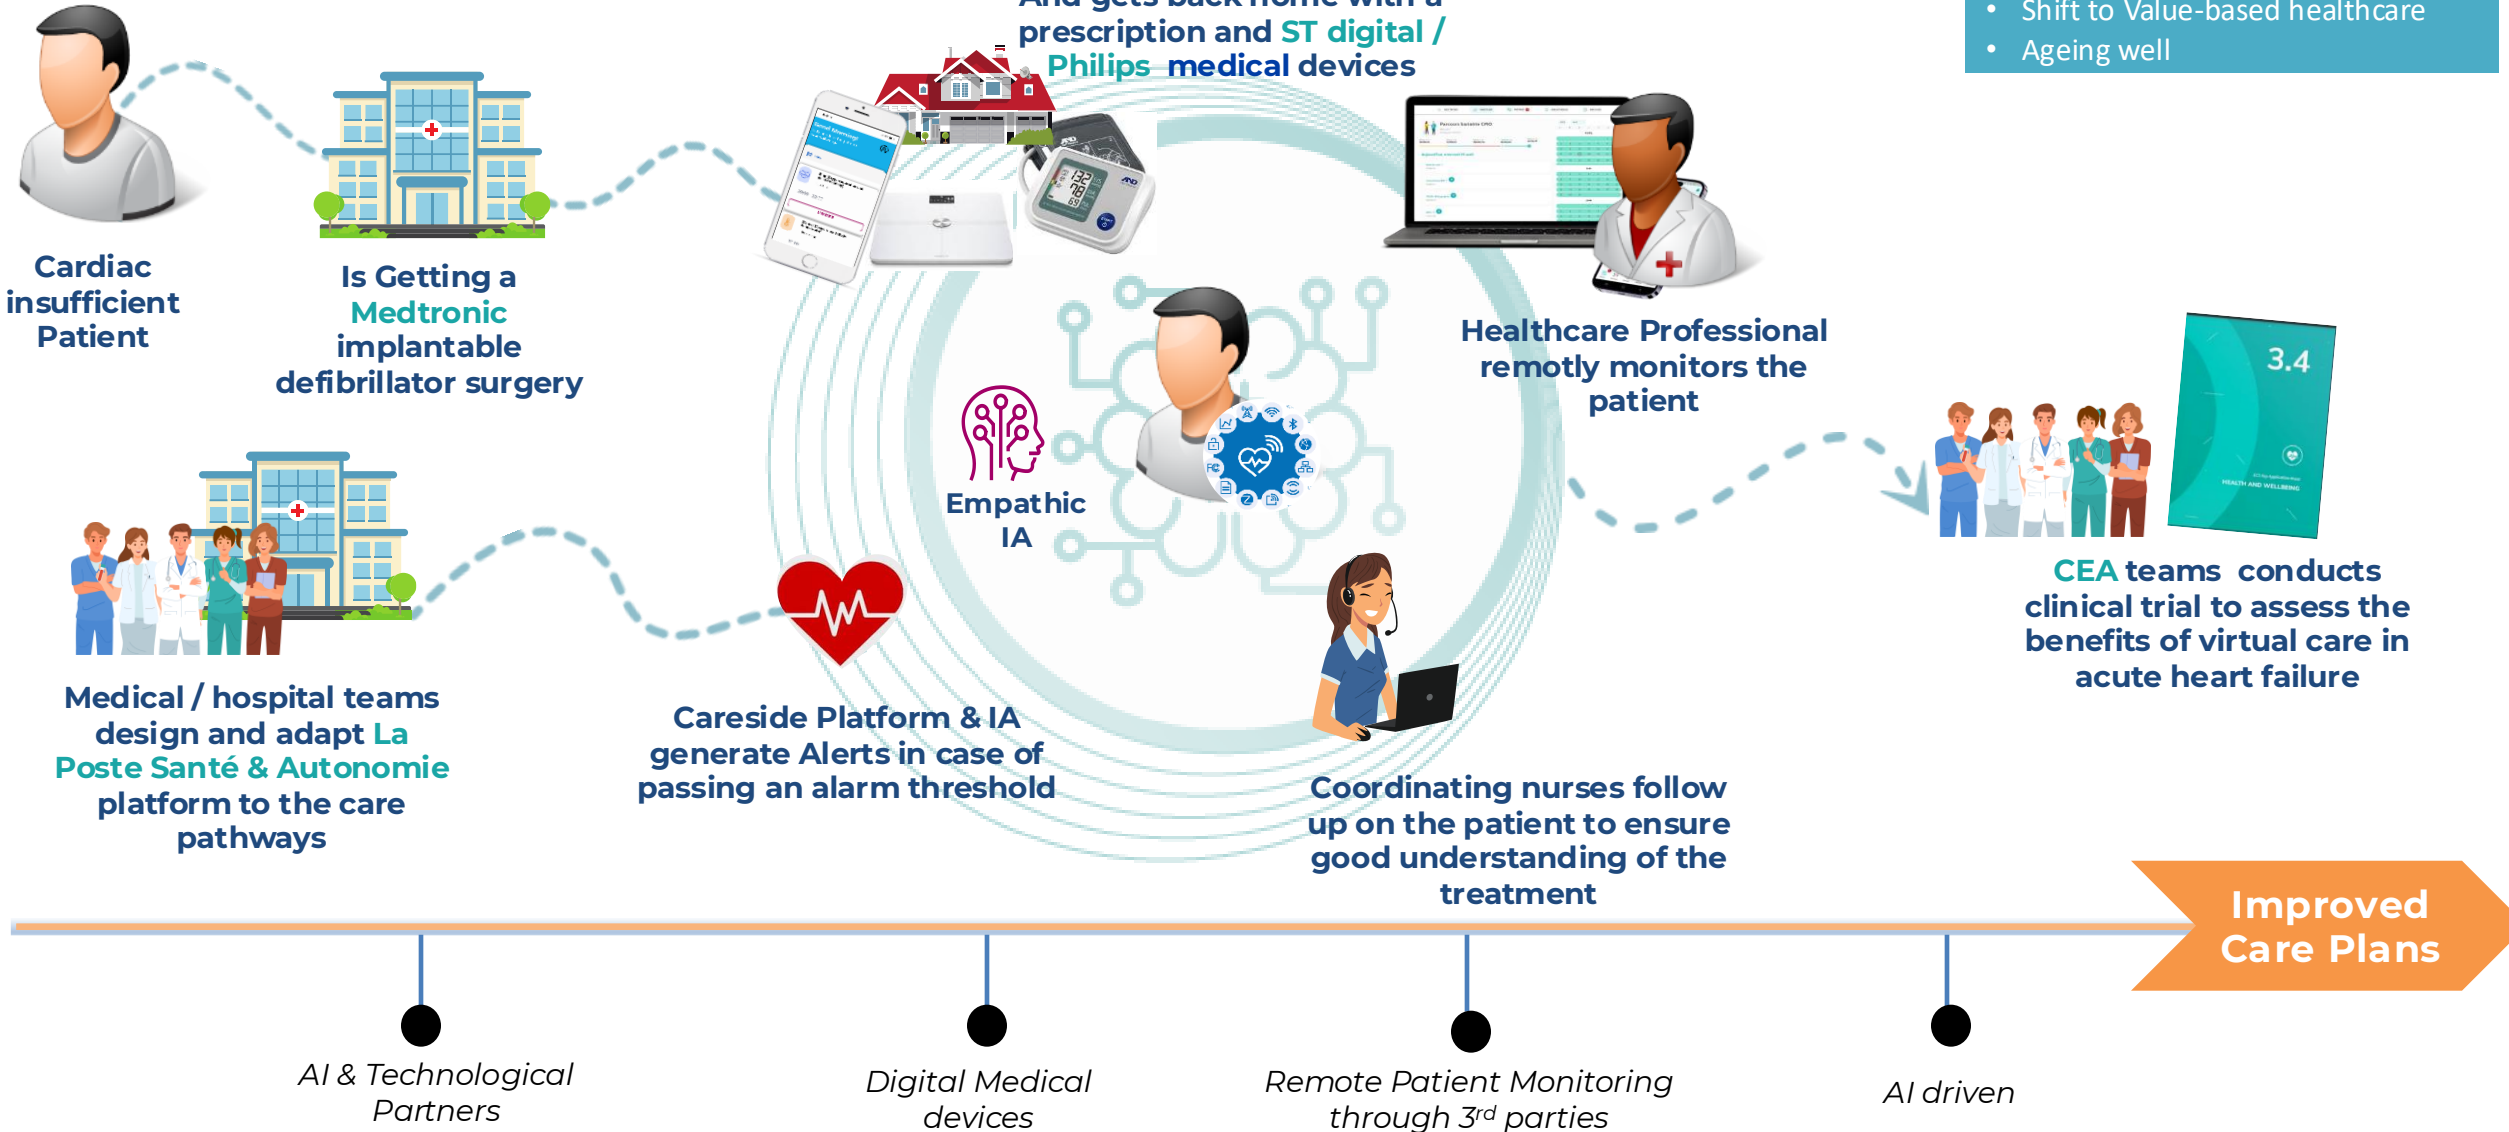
Shift to Value-based healthcare
Ageing well

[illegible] prescription and ST digital / Philips medical devices

Cardiac insufficient Patient

Is Getting a Medtronic implantable defibrillator surgery

Healthcare Professional remotly monitors the patient

3.4

Empathic IA

CEA teams conducts clinical trial to assess the benefits of virtual care in acute heart failure

Medical / hospital teams design and adapt La Poste Santé & Autonomie platform to the care pathways

Careside Platform & IA generate Alerts in case of passing an alarm threshold

Coordinating nurses follow up on the patient to ensure good understanding of the treatment

Improved Care Plans

AI & Technological Partners

Digital Medical devices

Remote Patient Monitoring through 3$^{rd}$ parties

AI driven